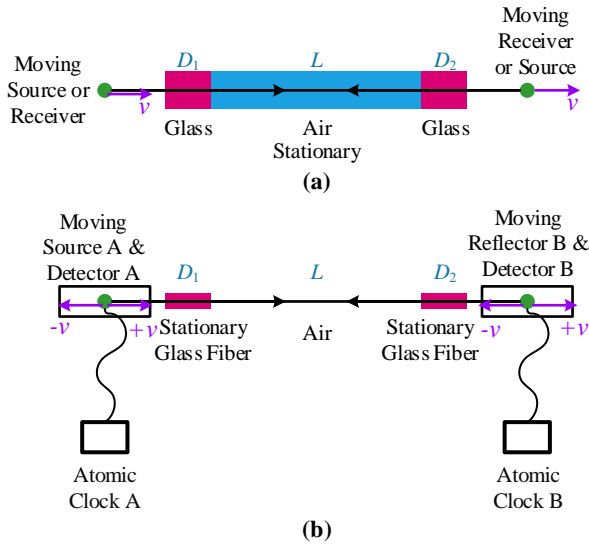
Moving Source or Receiver

$v$

$D_1$

$L$

$D_2$

Moving Receiver or Source

$v$

Glass

Air Stationary

Glass

**(a)**

Moving Source A & Detector A

$D_1$

$L$

$D_2$

Moving Reflector B & Detector B

$-v$

$+v$

Stationary Glass Fiber

Air

Stationary Glass Fiber

$-v$

$+v$

Atomic Clock A

Atomic Clock B

**(b)**